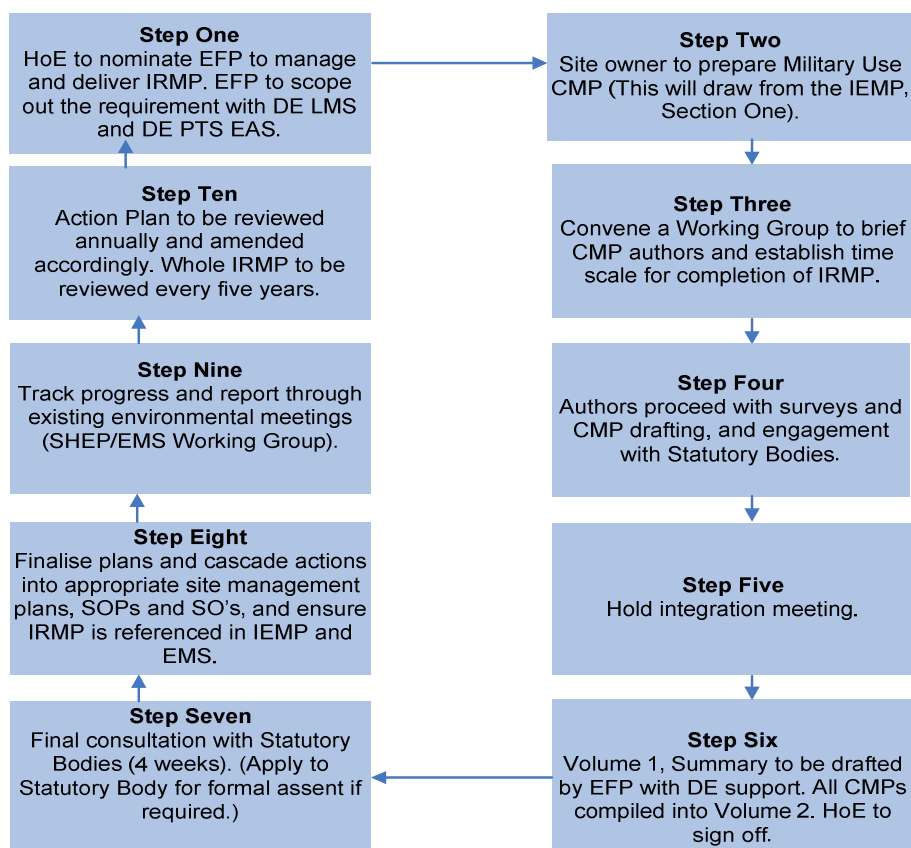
Step One
HoE to nominate EFP to manage and deliver IRMP. EFP to scope out the requirement with DE LMS and DE PTS EAS.

Step Two
Site owner to prepare Military Use CMP (This will draw from the IEMP, Section One).

Step Three
Convene a Working Group to brief CMP authors and establish time scale for completion of IRMP.

Step Four
Authors proceed with surveys and CMP drafting, and engagement with Statutory Bodies.

Step Five
Hold integration meeting.

Step Six
Volume 1, Summary to be drafted by EFP with DE support. All CMPs compiled into Volume 2. HoE to sign off.

Step Seven
Final consultation with Statutory Bodies (4 weeks). (Apply to Statutory Body for formal assent if required.)

Step Eight
Finalise plans and cascade actions into appropriate site management plans, SOPs and SO's, and ensure IRMP is referenced in IEMP and EMS.

Step Nine
Track progress and report through existing environmental meetings (SHEP/EMS Working Group).

Step Ten
Action Plan to be reviewed annually and amended accordingly. Whole IRMP to be reviewed every five years.